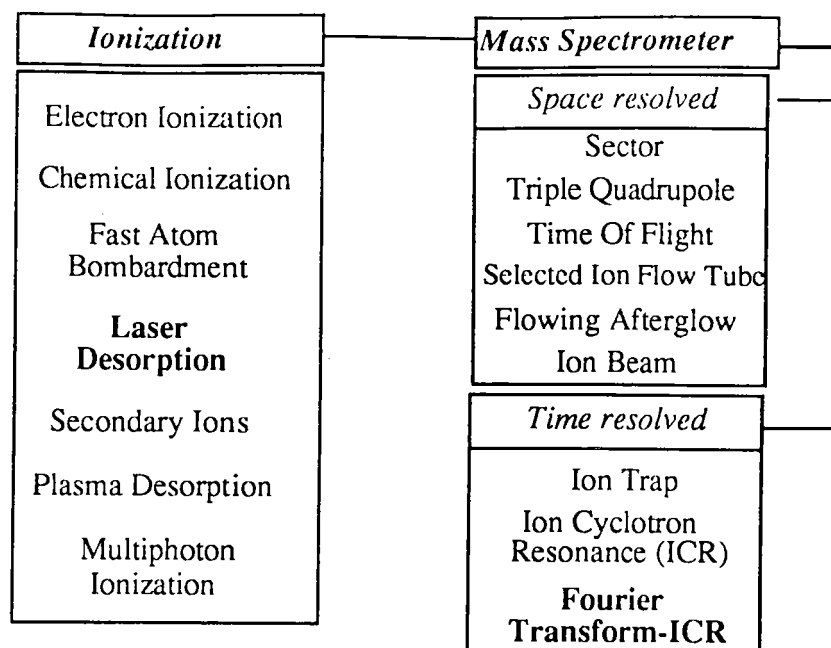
Ionization

Electron Ionization

Chemical Ionization

Fast Atom Bombardment

Laser Desorption

Secondary Ions

Plasma Desorption

Multiphoton Ionization

Mass Spectrometer

Space resolved

Sector

Triple Quadrupole

Time Of Flight

Selected Ion Flow Tube

Flowing Afterglow

Ion Beam

Time resolved

Ion Trap

Ion Cyclotron Resonance (ICR)

Fourier Transform-ICR